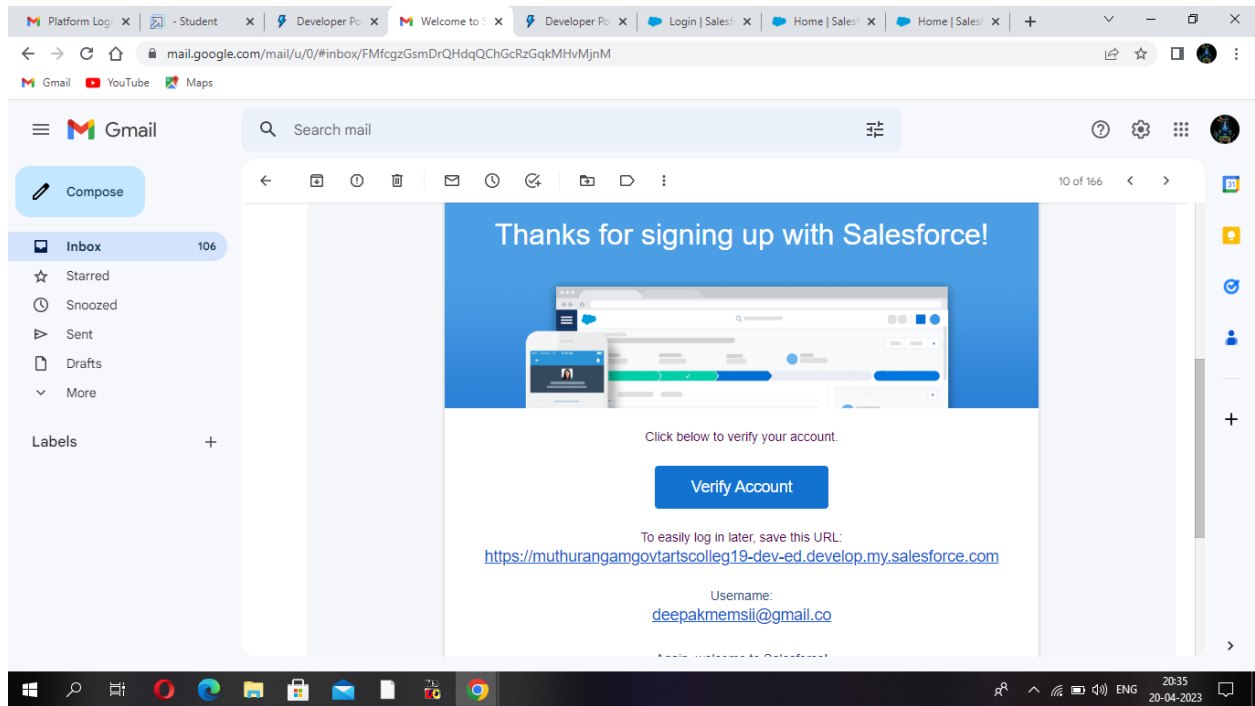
Platform Log ×
- Student ×
Developer Po ×
Welcome to ×
Developer Po ×
Login | Sales ×
Home | Sales ×
Home | Sales ×
+

mail.google.com/mail/u/0/#inbox/FMfcgzGsmDrQHdqQChGcRzGqkMHvMjnM

Gmail YouTube Maps

Gmail

Search mail

Compose

Inbox 106
Starred
Snoozed
Sent
Drafts
More

Labels +

10 of 166

Thanks for signing up with Salesforce!

Click below to verify your account.

Verify Account

To easily log in later, save this URL:
https://muthurangamgovtartscolleg19-dev-ed.develop.my.salesforce.com

Username:
deepakmemsii@gmail.co

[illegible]

ENG
20:35
20-04-2023